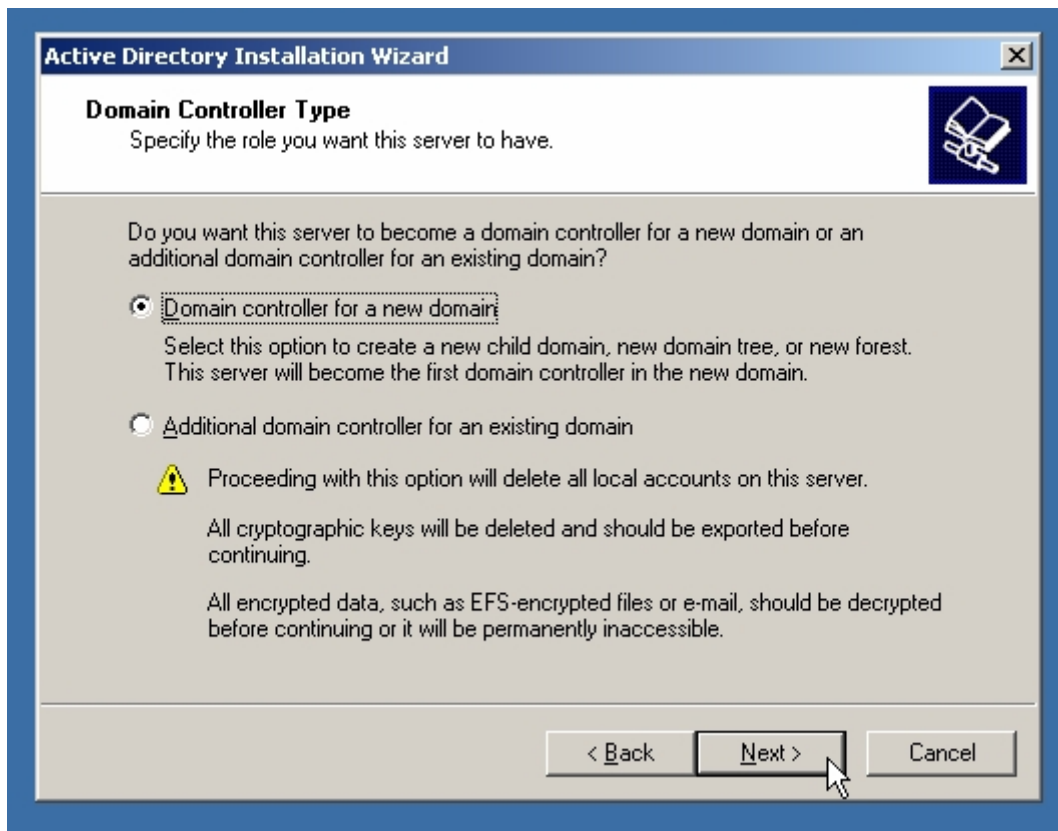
Active Directory Installation Wizard

Domain Controller Type
Specify the role you want this server to have.

Do you want this server to become a domain controller for a new domain or an additional domain controller for an existing domain?

Domain controller for a new domain

Select this option to create a new child domain, new domain tree, or new forest. This server will become the first domain controller in the new domain.

Additional domain controller for an existing domain

Proceeding with this option will delete all local accounts on this server.

All cryptographic keys will be deleted and should be exported before continuing.

All encrypted data, such as EFS-encrypted files or e-mail, should be decrypted before continuing or it will be permanently inaccessible.

< Back | Next > | Cancel